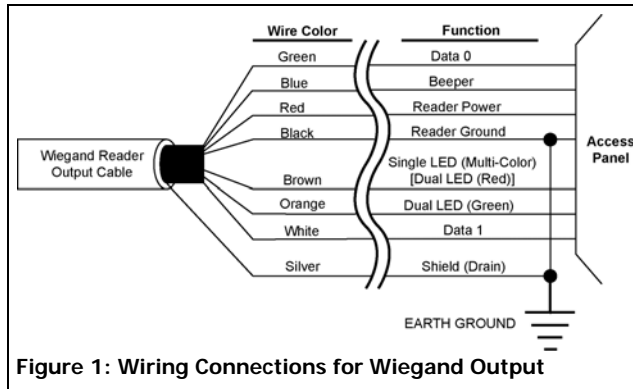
Wire Color

Function

Green

Data 0

Blue

Beeper

Red

Reader Power

Black

Reader Ground

Wiegand Reader Output Cable

Brown

Single LED (Multi-Color) [Dual LED (Red)]

Orange

Dual LED (Green)

White

Data 1

Silver

Shield (Drain)

Access Panel

EARTH GROUND

Figure 1: Wiring Connections for Wiegand Output